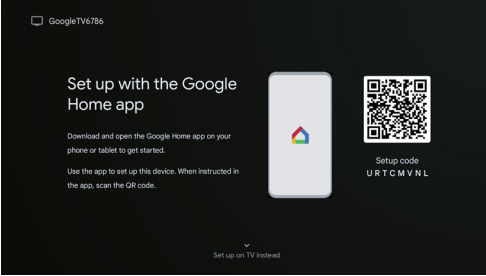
GoogleTV6786

Set up with the Google Home app

Download and open the Google Home app on your phone or tablet to get started.

Use the app to set up this device. When instructed in the app, scan the QR code.

Setup code
URTCMVNL

Set up on TV instead